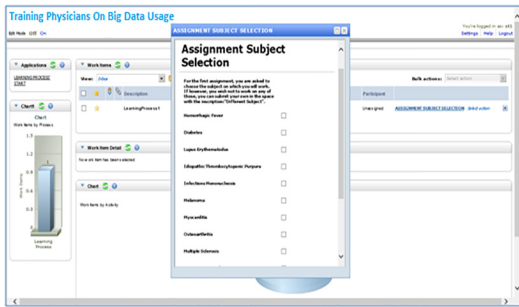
Training Physicians On Big Data Usage

Edit Mode Off On

You're logged in as: eti
Settings | Help | Logout

Applications

LEARNING PROCESS START

Chart

Chart
Work Items by Process

1.5
1.3
1
0.8
0.5
0.3
0

Work Items

Learning Process

Work Items

View: Inbox

Description

LearningProcess1

Participant

Bulk actions: Select action

Unassigned

ASSIGNMENT SUBJECT SELECTION

Work Item Detail

No work item has been selected

Chart

Work Items by Activity

ASSIGNMENT SUBJECT SELECTION

Assignment Subject Selection

For the first assignment, you are asked to choose the subject on which you will work. If however, you wish not to work on any of these, you can submit your own in the space with the inscription "Different Subject".

Hemorrhagic Fever

Diabetes

Lupus Erythematodus

Idiopathic Thrombocytopenic Purpura

Infectious Mononucleosis

Melanoma

Myocarditis

Osteoarthritis

Multiple Sclerosis